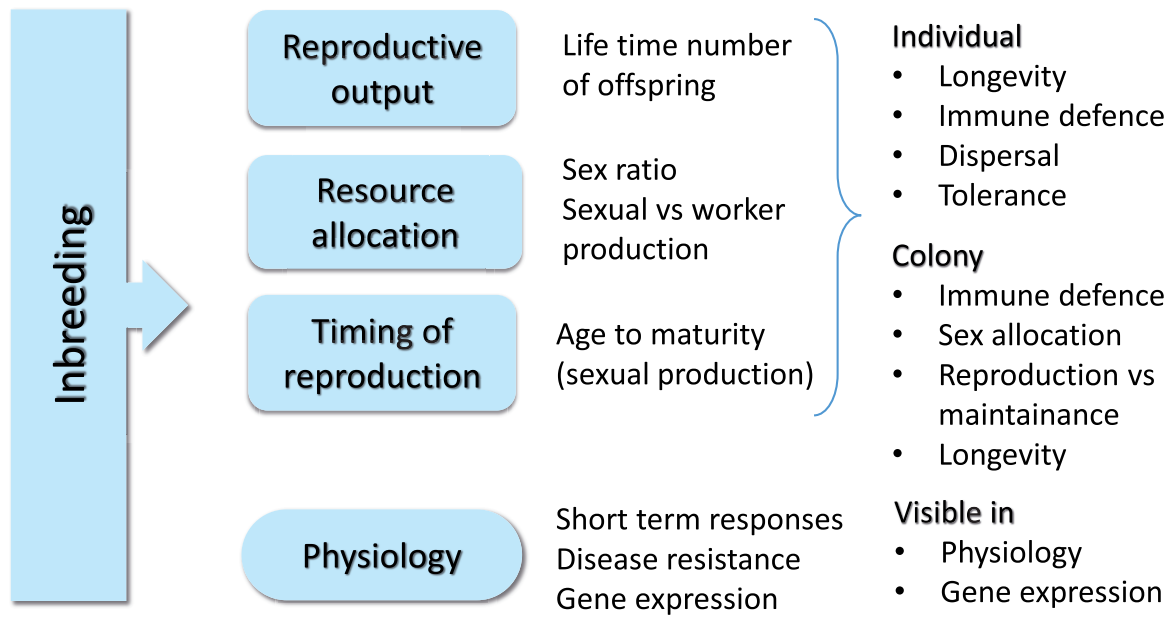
Inbreeding

Reproductive output

Life time number of offspring

Resource allocation

Sex ratio
Sexual vs worker production

Timing of reproduction

Age to maturity (sexual production)

Individual
• Longevity
• Immune defence
• Dispersal
• Tolerance

Colony
• Immune defence
• Sex allocation
• Reproduction vs maintainance
• Longevity

Physiology

Short term responses
Disease resistance
Gene expression

Visible in
• Physiology
• Gene expression